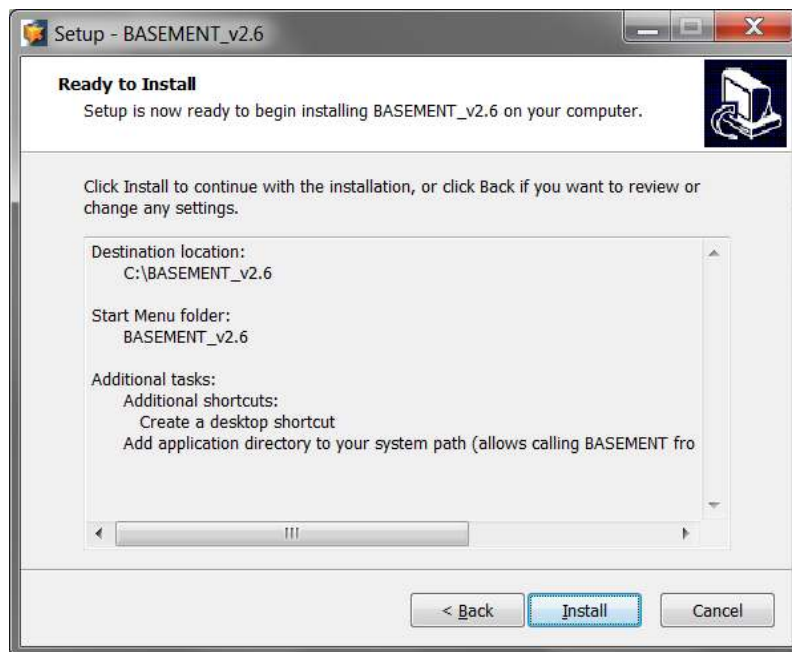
Setup - BASEMENT_v2.6

Ready to Install
Setup is now ready to begin installing BASEMENT_v2.6 on your computer.

Click Install to continue with the installation, or click Back if you want to review or change any settings.

Destination location:
C:\BASEMENT_v2.6

Start Menu folder:
BASEMENT_v2.6

Additional tasks:
Additional shortcuts:
Create a desktop shortcut
Add application directory to your system path (allows calling BASEMENT fro

< Back
Install
Cancel